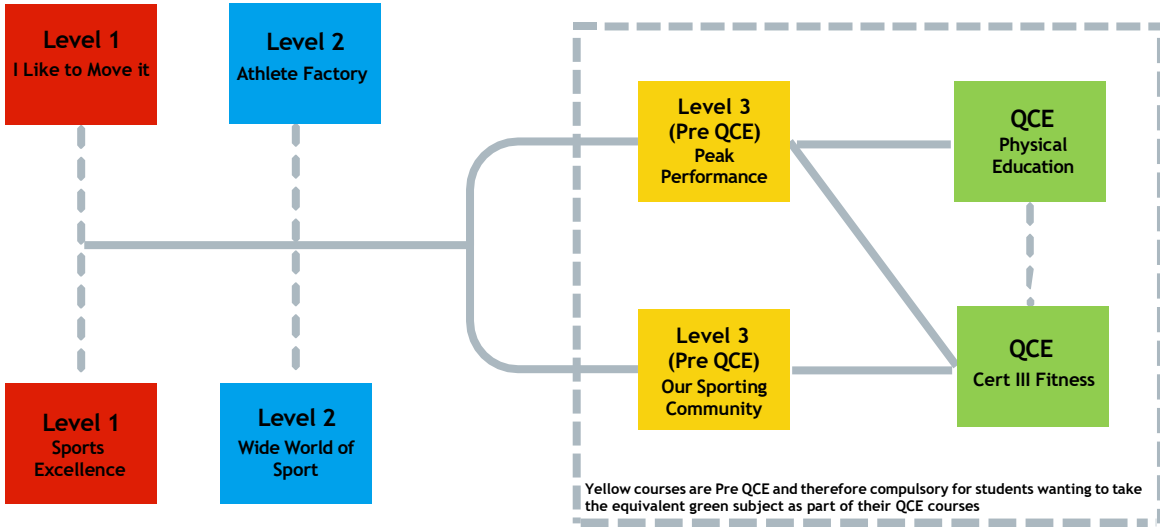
Level 1
I Like to Move it

Level 2
Athlete Factory

Level 1
Sports Excellence

Level 2
Wide World of Sport

Level 3
(Pre QCE)
Peak Performance

Level 3
(Pre QCE)
Our Sporting Community

QCE
Physical Education

QCE
Cert III Fitness

Yellow courses are Pre QCE and therefore compulsory for students wanting to take the equivalent green subject as part of their QCE courses